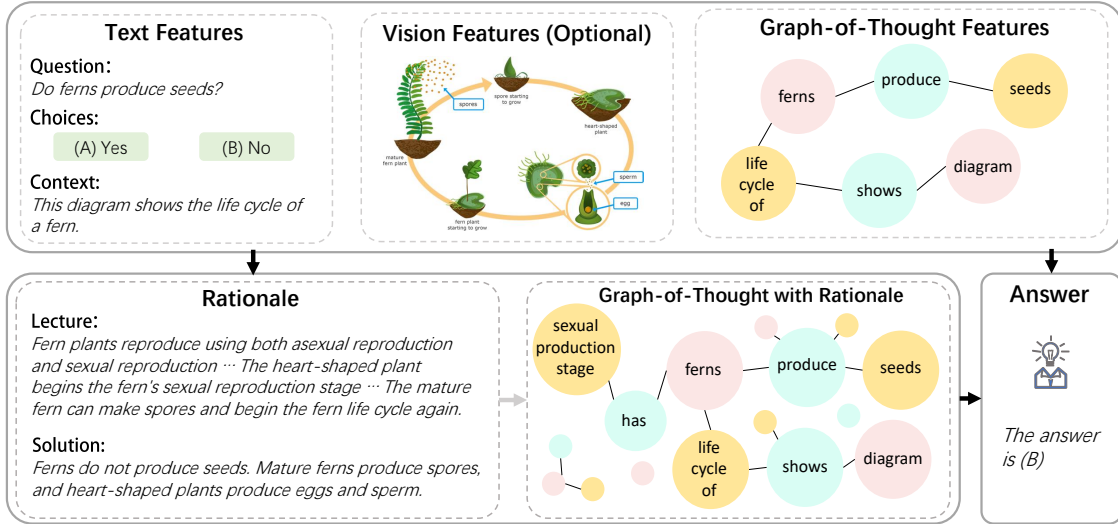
Text Features

Question:
Do ferns produce seeds?

Choices:
(A) Yes
(B) No

Context:
This diagram shows the life cycle of a fern.

Vision Features (Optional)

spores
spore starting to grow
heart-shaped plant
mature fern plant
sperm
egg
fern plant starting to grow

Graph-of-Thought Features

ferns
produce
seeds
life cycle of
shows
diagram

Rationale

Lecture:
Fern plants reproduce using both asexual reproduction and sexual reproduction ⋯ The heart-shaped plant begins the fern's sexual reproduction stage ⋯ The mature fern can make spores and begin the fern life cycle again.

Solution:
Ferns do not produce seeds. Mature ferns produce spores, and heart-shaped plants produce eggs and sperm.

Graph-of-Thought with Rationale

sexual production stage
has
ferns
produce
seeds
life cycle of
shows
diagram

Answer

The answer is (B)